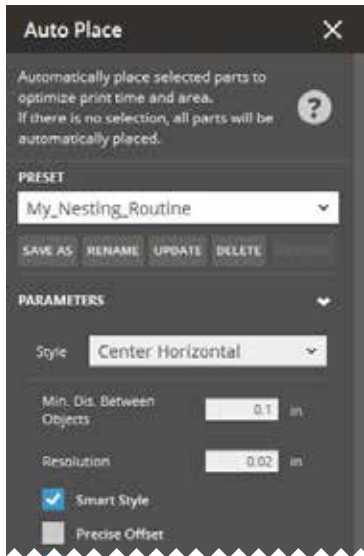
Auto Place

Automatically place selected parts to optimize print time and area. If there is no selection, all parts will be automatically placed.

PRESET

My_Nesting_Routine

SAVE AS RENAME UPDATE DELETE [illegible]

PARAMETERS

Style Center Horizontal

Min. Dis. Between Objects 0.1 in

Resolution 0.02 in

Smart Style

Precise Offset